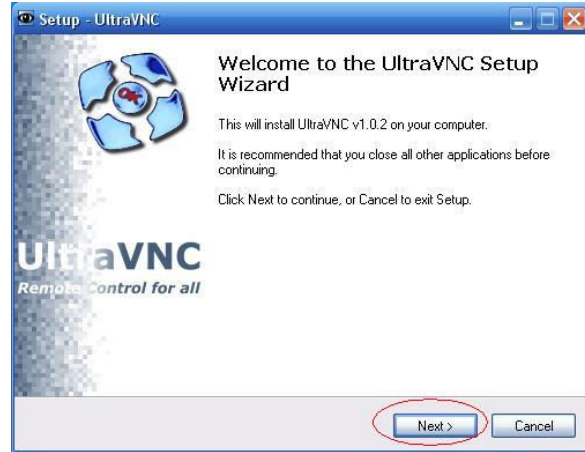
Setup - UltraVNC

Welcome to the UltraVNC Setup Wizard

This will install UltraVNC v1.0.2 on your computer.

It is recommended that you close all other applications before continuing.

Click Next to continue, or Cancel to exit Setup.

UltraVNC
Remote Control for all

Next >
Cancel